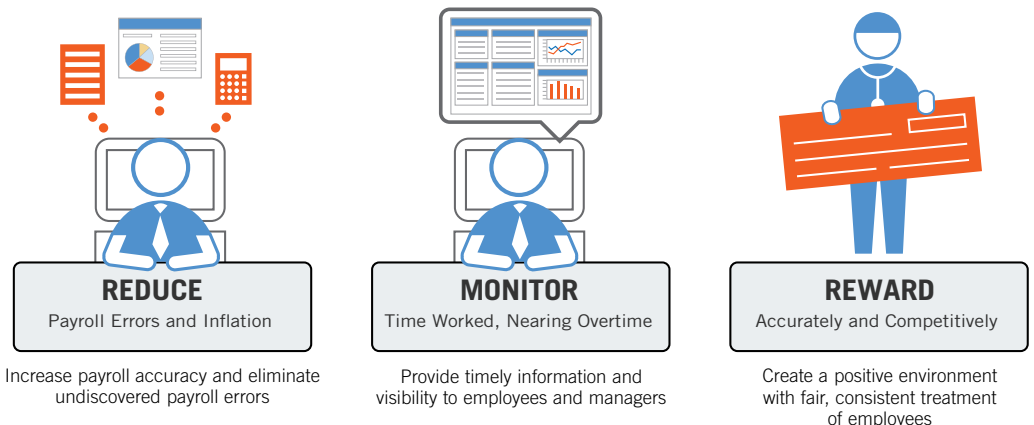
REDUCE
Payroll Errors and Inflation

Increase payroll accuracy and eliminate undiscovered payroll errors

MONITOR
Time Worked, Nearing Overtime

Provide timely information and visibility to employees and managers

REWARD
Accurately and Competitively

Create a positive environment with fair, consistent treatment of employees